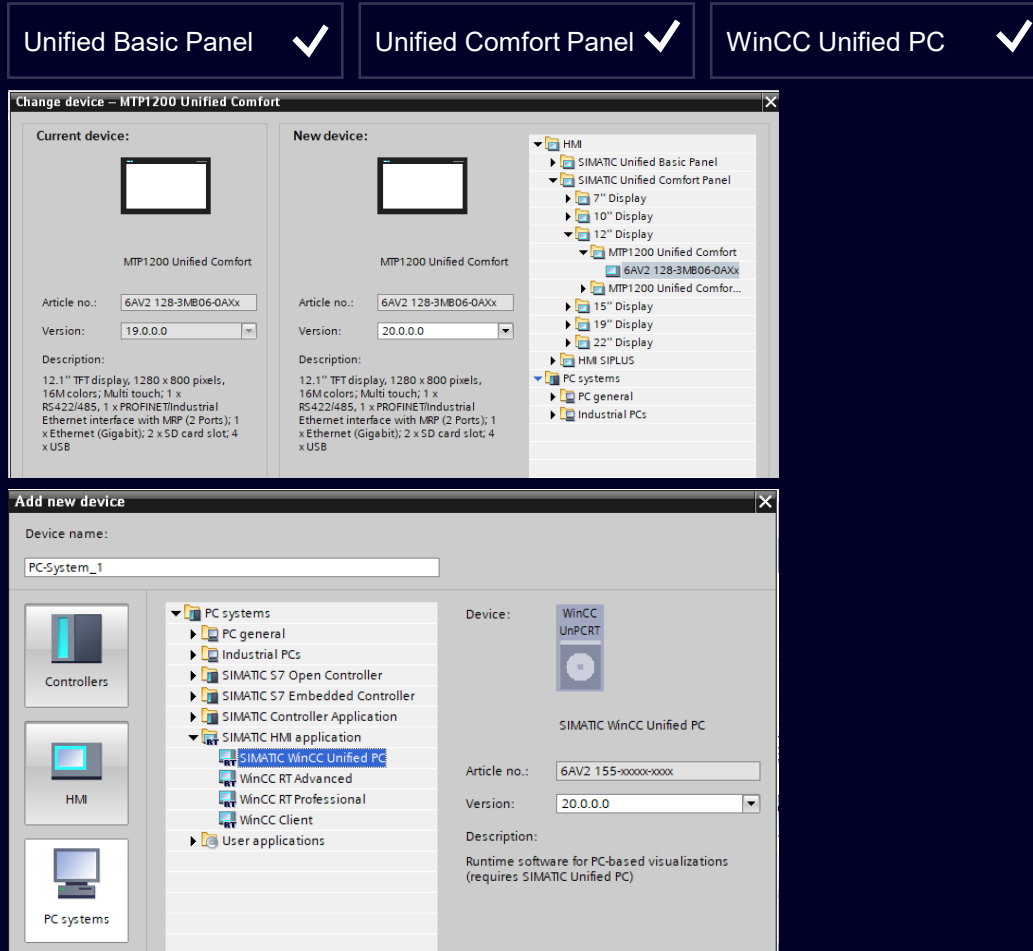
Unified Basic Panel ✓ Unified Comfort Panel ✓ WinCC Unified PC ✓

Change device – MTP1200 Unified Comfort

Current device:

MTP1200 Unified Comfort

Article no.: 6AV2 128-3MB06-0AXx

Version: 19.0.0.0

Description:

12.1" TFT display, 1280 x 800 pixels, 16M colors; Multi touch; 1 x RS422/485, 1 x PROFINET/Industrial Ethernet interface with MRP (2 Ports); 1 x Ethernet (Gigabit); 2 x SD card slot; 4 x USB

New device:

MTP1200 Unified Comfort

Article no.: 6AV2 128-3MB06-0AXx

Version: 20.0.0.0

Description:

12.1" TFT display, 1280 x 800 pixels, 16M colors; Multi touch; 1 x RS422/485, 1 x PROFINET/Industrial Ethernet interface with MRP (2 Ports); 1 x Ethernet (Gigabit); 2 x SD card slot; 4 x USB

HMI
SIMATIC Unified Basic Panel
SIMATIC Unified Comfort Panel
7" Display
10" Display
12" Display
MTP1200 Unified Comfort
6AV2 128-3MB06-0AXx
MTP1200 Unified Comfor...
15" Display
19" Display
22" Display
HMI SIPLUS
PC systems
PC general
Industrial PCs

Add new device

Device name:

PC-System_1

Controllers

HMI

PC systems

PC systems
PC general
Industrial PCs
SIMATIC S7 Open Controller
SIMATIC S7 Embedded Controller
SIMATIC Controller Application
SIMATIC HMI application
SIMATIC WinCC Unified PC
WinCC RT Advanced
WinCC RT Professional
WinCC Client
User applications

Device:

WinCC UnPCRT

SIMATIC WinCC Unified PC

Article no.: 6AV2 155-xxxxx-xxxx

Version: 20.0.0.0

Description:

Runtime software for PC-based visualizations (requires SIMATIC Unified PC)